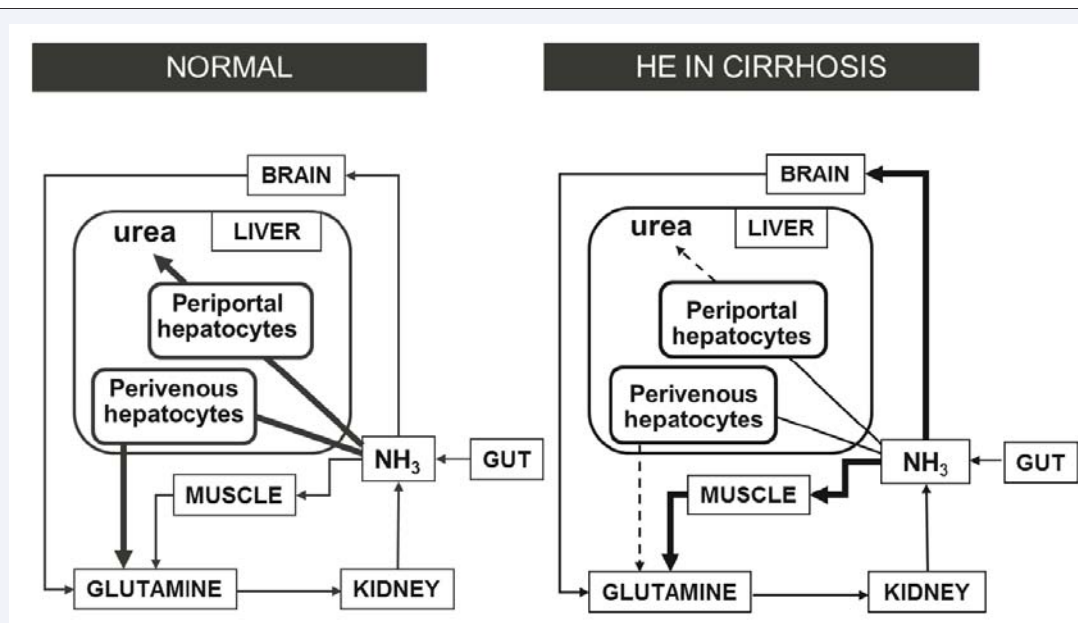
NORMAL

BRAIN

urea

LIVER

Periportal hepatocytes

Perivenous hepatocytes

$NH_3$

GUT

MUSCLE

GLUTAMINE

KIDNEY

HE IN CIRRHOSIS

BRAIN

urea

LIVER

Periportal hepatocytes

Perivenous hepatocytes

$NH_3$

GUT

MUSCLE

GLUTAMINE

KIDNEY